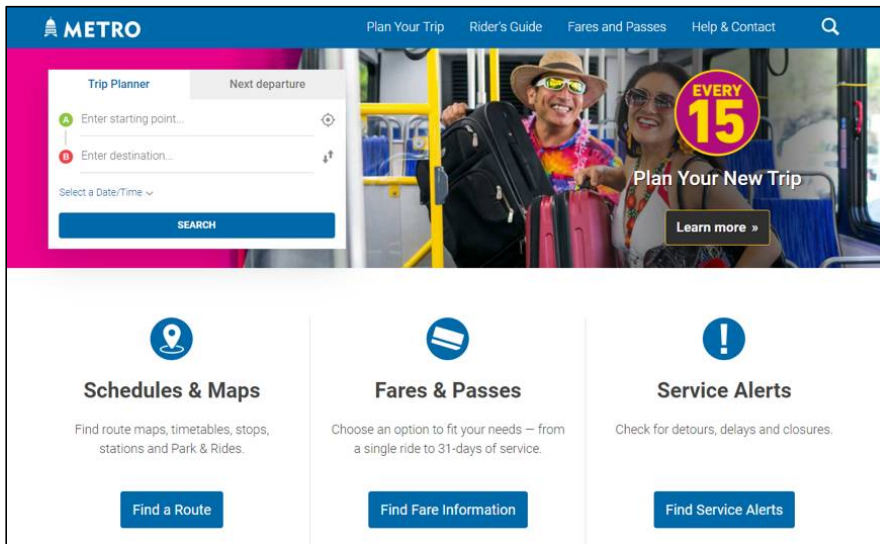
METRO

Plan Your Trip
Rider's Guide
Fares and Passes
Help & Contact

Trip Planner
Next departure

A Enter starting point...
B Enter destination...

Select a Date/Time

SEARCH

EVERY 15

Plan Your New Trip

Learn more »

Schedules & Maps

Find route maps, timetables, stops, stations and Park & Rides.

Find a Route

Fares & Passes

Choose an option to fit your needs — from a single ride to 31-days of service.

Find Fare Information

Service Alerts

Check for detours, delays and closures.

Find Service Alerts